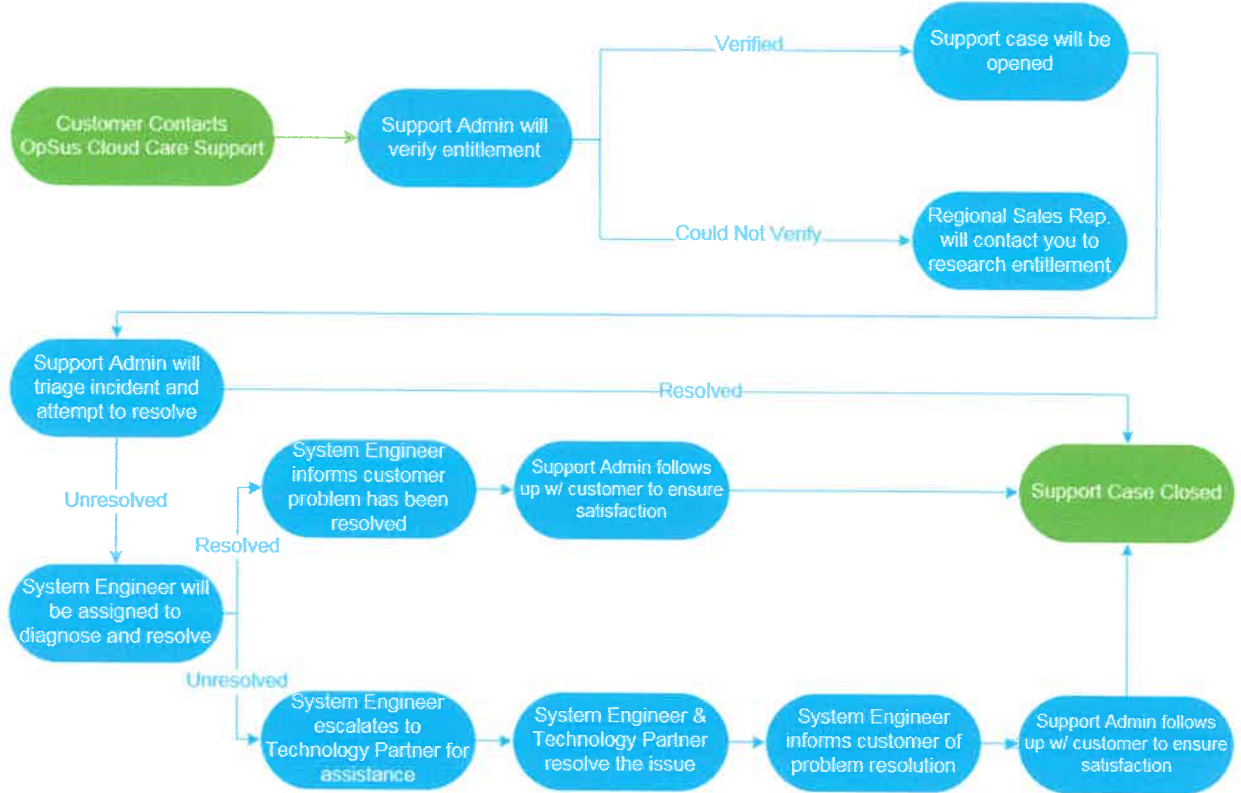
Customer Contacts OpSus Cloud Care Support

Support Admin will verify entitlement

Verified

Support case will be opened

Could Not Verify

Regional Sales Rep. will contact you to research entitlement

Support Admin will triage incident and attempt to resolve

Resolved

Unresolved

System Engineer informs customer problem has been resolved

Support Admin follows up w/ customer to ensure satisfaction

Support Case Closed

Resolved

System Engineer will be assigned to diagnose and resolve

Unresolved

System Engineer escalates to Technology Partner for assistance

System Engineer & Technology Partner resolve the issue

System Engineer informs customer of problem resolution

Support Admin follows up w/ customer to ensure satisfaction